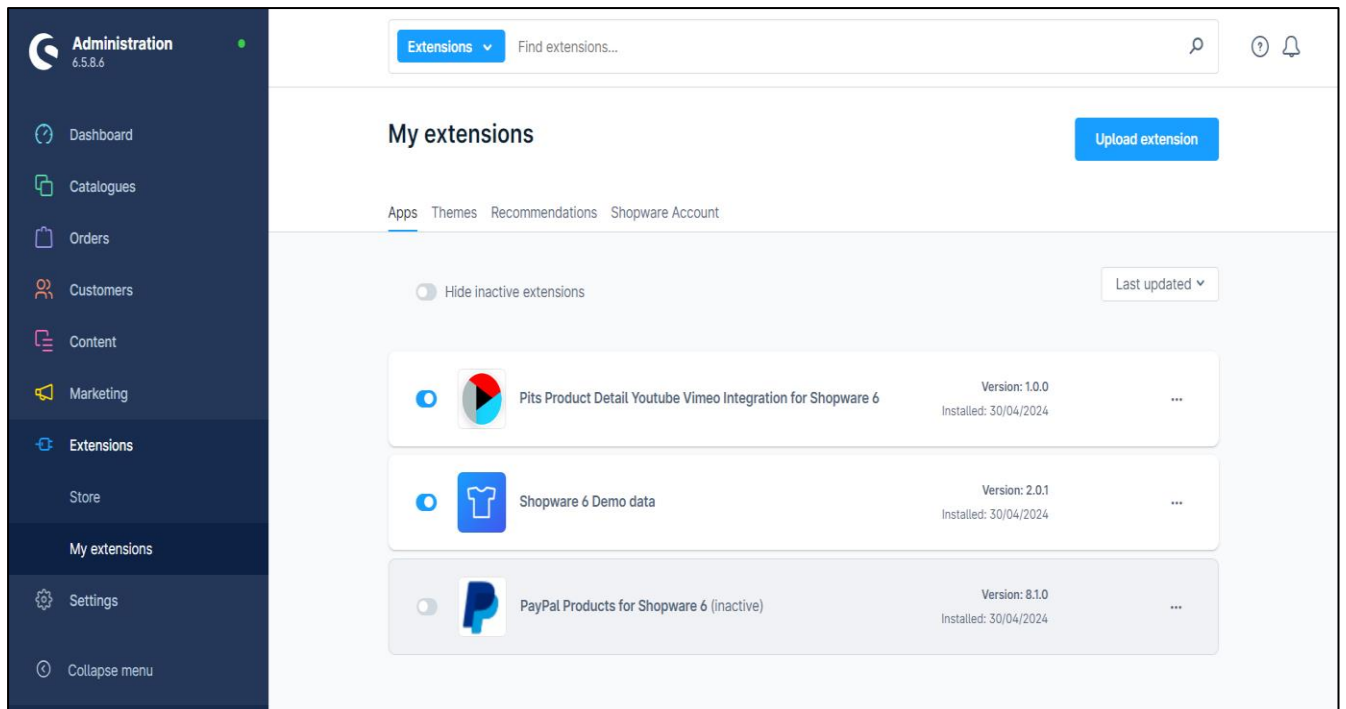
Administration
6.5.8.6

Dashboard
Catalogues
Orders
Customers
Content
Marketing
Extensions
Store
My extensions
Settings
Collapse menu

Extensions Find extensions...

My extensions

Upload extension

Apps Themes Recommendations Shopware Account

Hide inactive extensions

Last updated

Pits Product Detail Youtube Vimeo Integration for Shopware 6
Version: 1.0.0
Installed: 30/04/2024
...

Shopware 6 Demo data
Version: 2.0.1
Installed: 30/04/2024
...

PayPal Products for Shopware 6 (inactive)
Version: 8.1.0
Installed: 30/04/2024
...